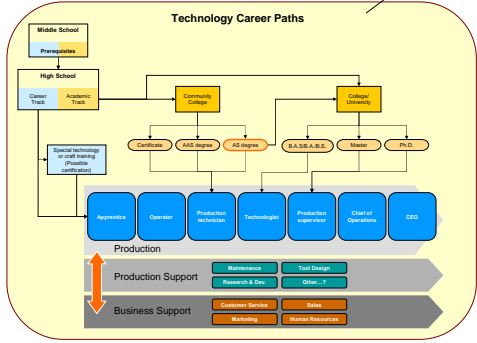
Technology Career Paths

Middle School

Prerequisites

High School

Career Track

Academic Track

Community College

College/ University

Certificate

AAS degree

AS degree

B.A.S/B.A./B.S.

Master

Ph.D.

Special technology or craft training (Possible certification)

Apprentice

Operator

Production technician

Technologist

Production supervisor

Chief of Operations

CEO

Production

Production Support

Maintenance

Tool Design

Research & Dev.

Other...?

Business Support

Customer Service

Sales

Marketing

Human Resources